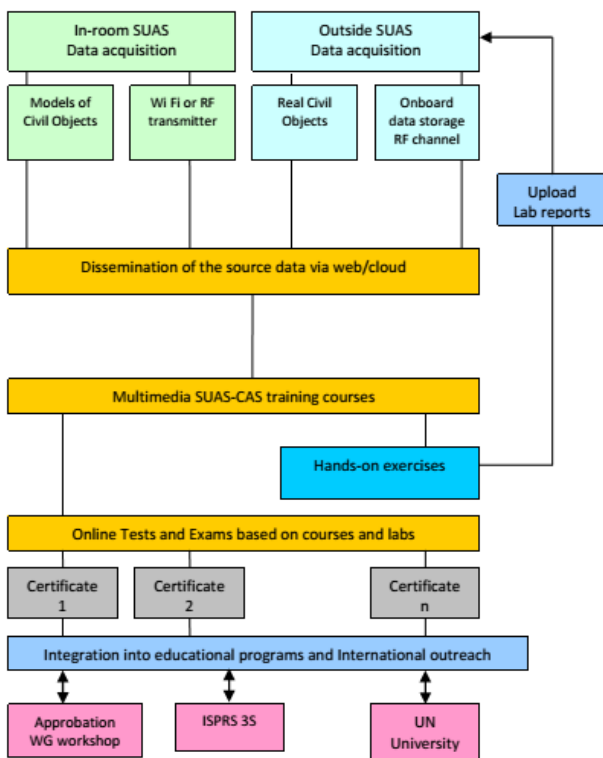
In-room SUAS
Data acquisition

Outside SUAS
Data acquisition

Models of
Civil Objects

Wi Fi or RF
transmitter

Real Civil
Objects

Onboard
data storage
RF channel

Upload
Lab reports

Dissemination of the source data via web/cloud

Multimedia SUAS-CAS training courses

Hands-on exercises

Online Tests and Exams based on courses and labs

Certificate
1

Certificate
2

Certificate
n

Integration into educational programs and International outreach

Approbation
WG workshop

ISPRS 3S

UN
University